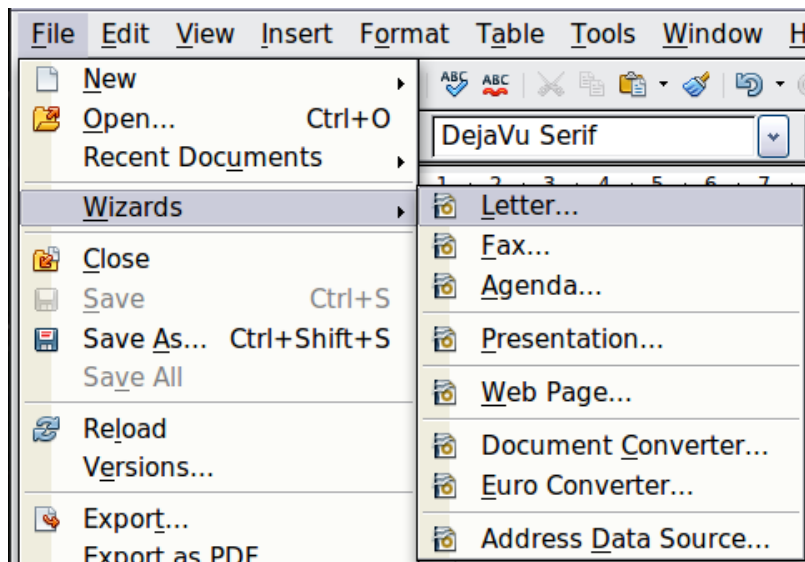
File Edit View Insert Format Table Tools Window H

New
Open... Ctrl+O
Recent Documents
Wizards
Close
Save Ctrl+S
Save As... Ctrl+Shift+S
Save All
Reload
Versions...
Export...
Export as PDF

DejaVu Serif

Letter...
Fax...
Agenda...
Presentation...
Web Page...
Document Converter...
Euro Converter...
Address Data Source...